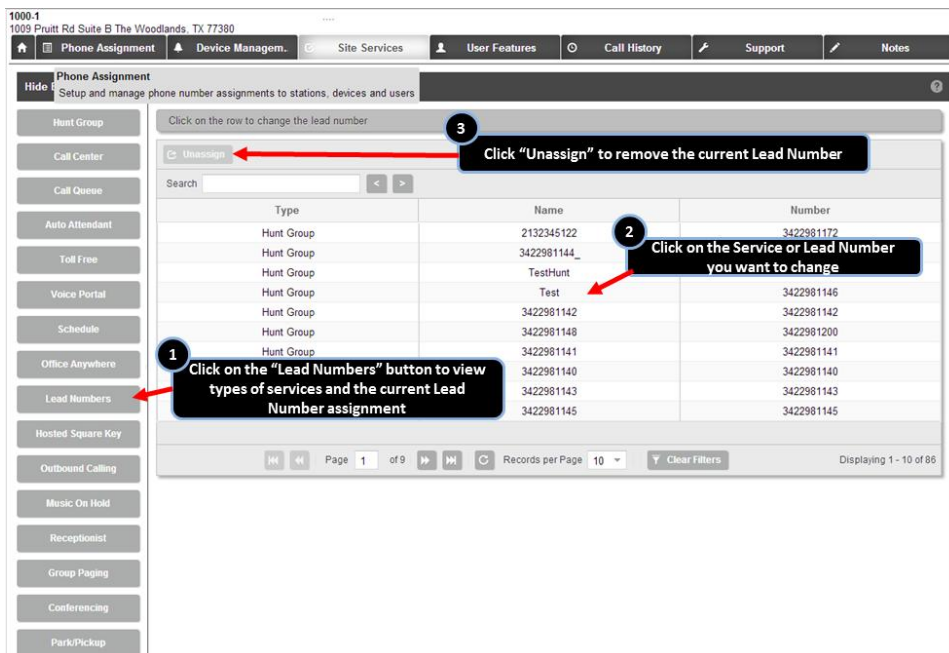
1000-1
1009 Pruitt Rd Suite B The Woodlands, TX 77380

Phone Assignment | Device Managem. | Site Services | User Features | Call History | Support | Notes

Hide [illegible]

Phone Assignment
Setup and manage phone number assignments to stations, devices and users

Hunt Group
Call Center
Call Queue
Auto Attendant
Toll Free
Voice Portal
Schedule
Office Anywhere
Lead Numbers
Hosted Square Key
Outbound Calling
Music On Hold
Receptionist
Group Paging
Conferencing
Park/Pickup

Click on the row to change the lead number

Unassign

3 Click "Unassign" to remove the current Lead Number

Search

| Type | Name | Number |
|---|---|---|
| Hunt Group | 2132345122 | 3422981172 |
| Hunt Group | 3422981144_ | |
| Hunt Group | TestHunt | |
| Hunt Group | Test | 3422981146 |
| Hunt Group | 3422981142 | 3422981142 |
| Hunt Group | 3422981148 | 3422981200 |
| Hunt Group | 3422981141 | 3422981141 |
| | 3422981140 | 3422981140 |
| | 3422981143 | 3422981143 |
| | 3422981145 | 3422981145 |

2 Click on the Service or Lead Number you want to change

1 Click on the "Lead Numbers" button to view types of services and the current Lead Number assignment

Page 1 of 9 Records per Page 10 Clear Filters Displaying 1 - 10 of 86